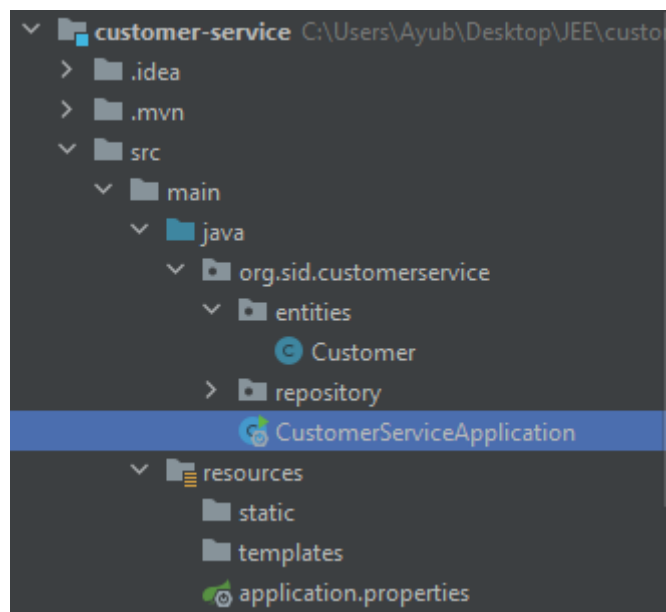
customer-service C:\Users\Ayub\Desktop\JEE\custon
.idea
.mvn
src
main
java
org.sid.customerservice
entities
C Customer
repository
CustomerServiceApplication
resources
static
templates
application.properties